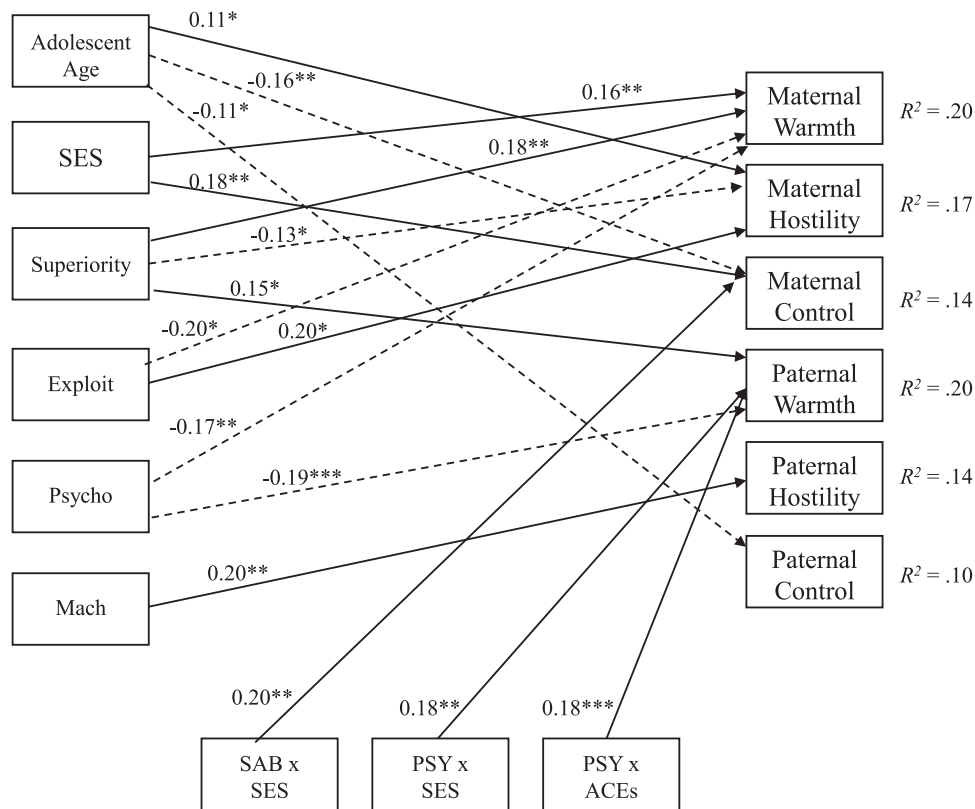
Adolescent Age

SES

Superiority

Exploit

Psycho

Mach

0.11*

-0.16**

-0.11*

0.16**

0.18**

0.18**

-0.13*

0.15*

-0.20*

0.20*

-0.17**

-0.19***

0.20**

Maternal Warmth $R^2 = .20$

Maternal Hostility $R^2 = .17$

Maternal Control $R^2 = .14$

Paternal Warmth $R^2 = .20$

Paternal Hostility $R^2 = .14$

Paternal Control $R^2 = .10$

0.20**

0.18**

0.18***

SAB x SES

PSY x SES

PSY x ACEs